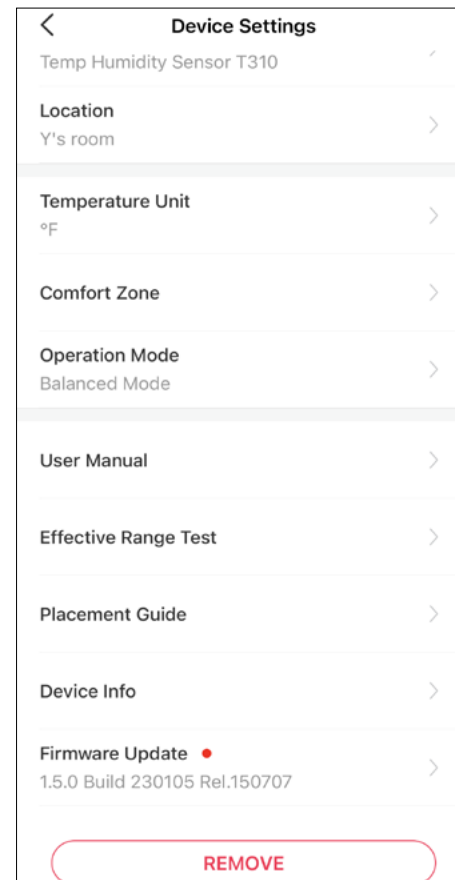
Device Settings

Temp Humidity Sensor T310

Location
Y's room

Temperature Unit
°F

Comfort Zone

Operation Mode
Balanced Mode

User Manual

Effective Range Test

Placement Guide

Device Info

Firmware Update
1.5.0 Build 230105 Rel.150707

REMOVE